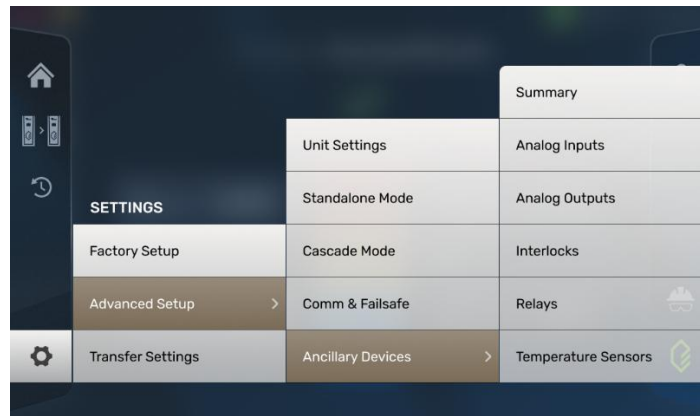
SETTINGS
Factory Setup
Advanced Setup >
Transfer Settings

Unit Settings
Standalone Mode
Cascade Mode
Comm & Failsafe
Ancillary Devices >

Summary
Analog Inputs
Analog Outputs
Interlocks
Relays
Temperature Sensors